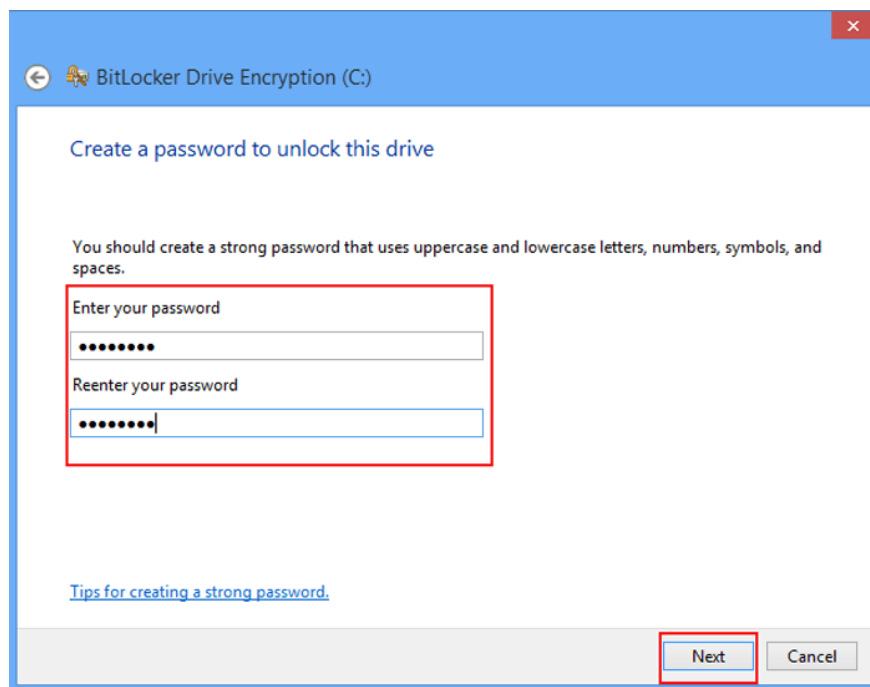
BitLocker Drive Encryption (C:)

Create a password to unlock this drive

You should create a strong password that uses uppercase and lowercase letters, numbers, symbols, and spaces.

Enter your password

••••••••

Reenter your password

••••••••

Tips for creating a strong password.

Next

Cancel